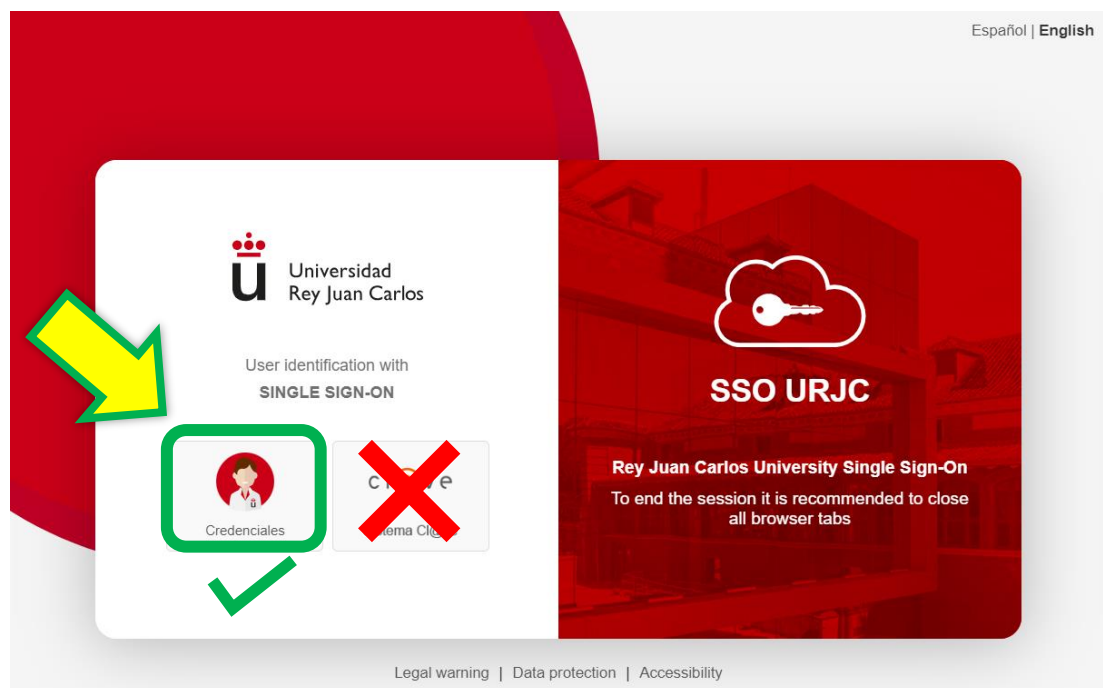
Español | English

ü Universidad Rey Juan Carlos

User identification with

SINGLE SIGN-ON

Credenciales

cl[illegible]ve

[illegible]tema Cl@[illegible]

SSO URJC

Rey Juan Carlos University Single Sign-On

To end the session it is recommended to close all browser tabs

Legal warning | Data protection | Accessibility